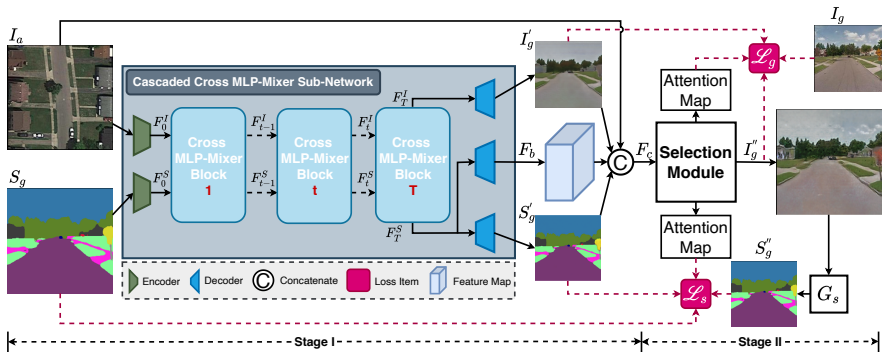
$I_a$

Cascaded Cross MLP-Mixer Sub-Network

$F_0^I$

$F_0^S$

Cross MLP-Mixer Block 1

$F_{t-1}^I$

$F_{t-1}^S$

Cross MLP-Mixer Block t

$F_t^I$

$F_t^S$

Cross MLP-Mixer Block T

$F_T^I$

$F_T^S$

$I_g'$

$F_b$

$S_g'$

$F_c$

C

$S_g$

Encoder

Decoder

C Concatenate

Loss Item

Feature Map

Attention Map

Selection Module

Attention Map

$\mathscr{L}_g$

$\mathscr{L}_s$

$I_g$

$I_g''$

$S_g''$

$G_s$

Stage I

Stage II